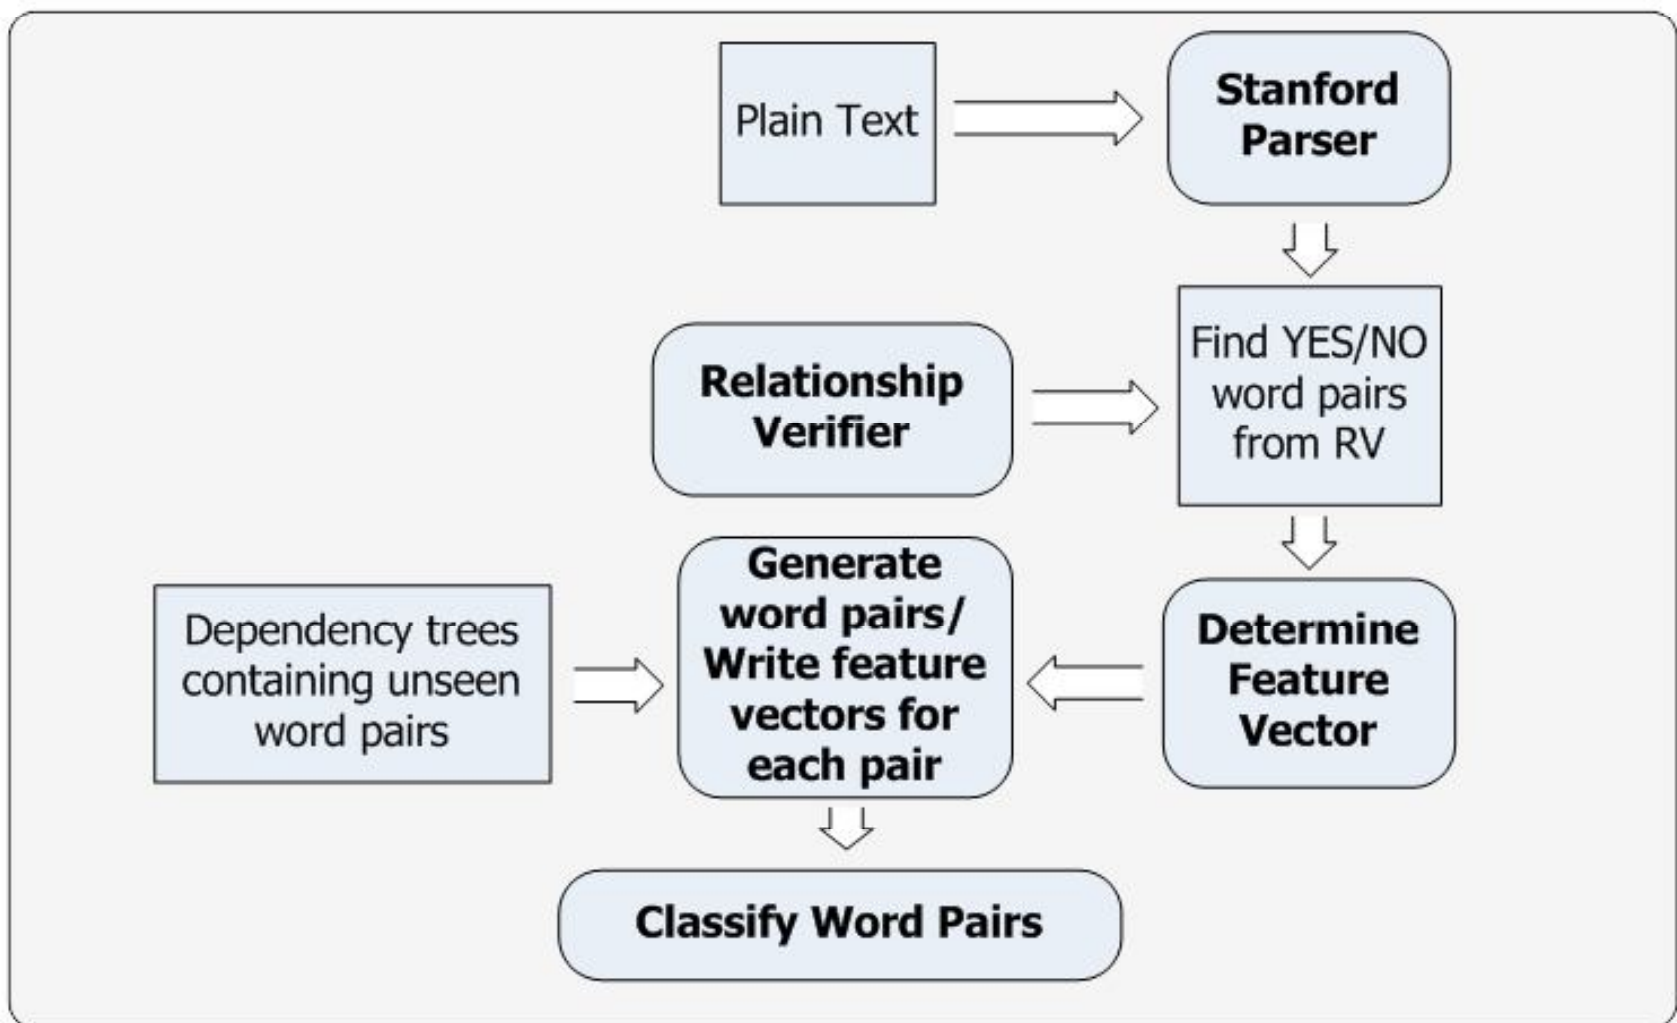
Plain Text

Stanford Parser

Relationship Verifier

Find YES/NO word pairs from RV

Dependency trees containing unseen word pairs

Generate word pairs/ Write feature vectors for each pair

Determine Feature Vector

Classify Word Pairs